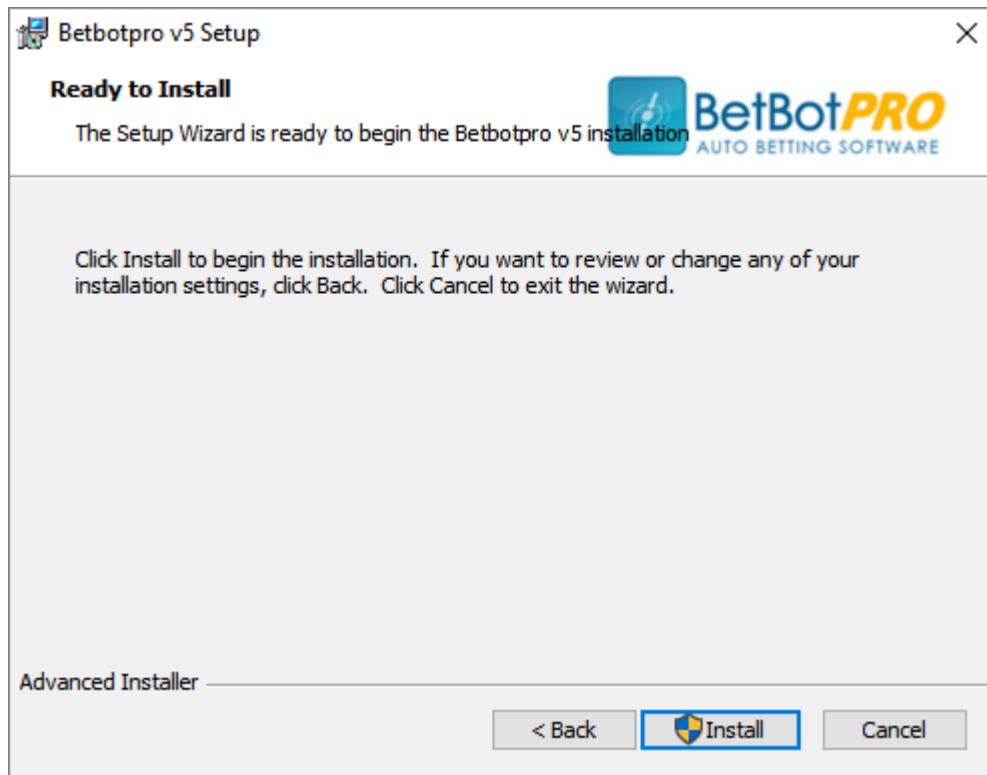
Betbotpro v5 Setup

×

**Ready to Install**

The Setup Wizard is ready to begin the Betbotpro v5 installation

BetBotPRO
AUTO BETTING SOFTWARE

Click Install to begin the installation. If you want to review or change any of your installation settings, click Back. Click Cancel to exit the wizard.

Advanced Installer

< Back

Install

Cancel